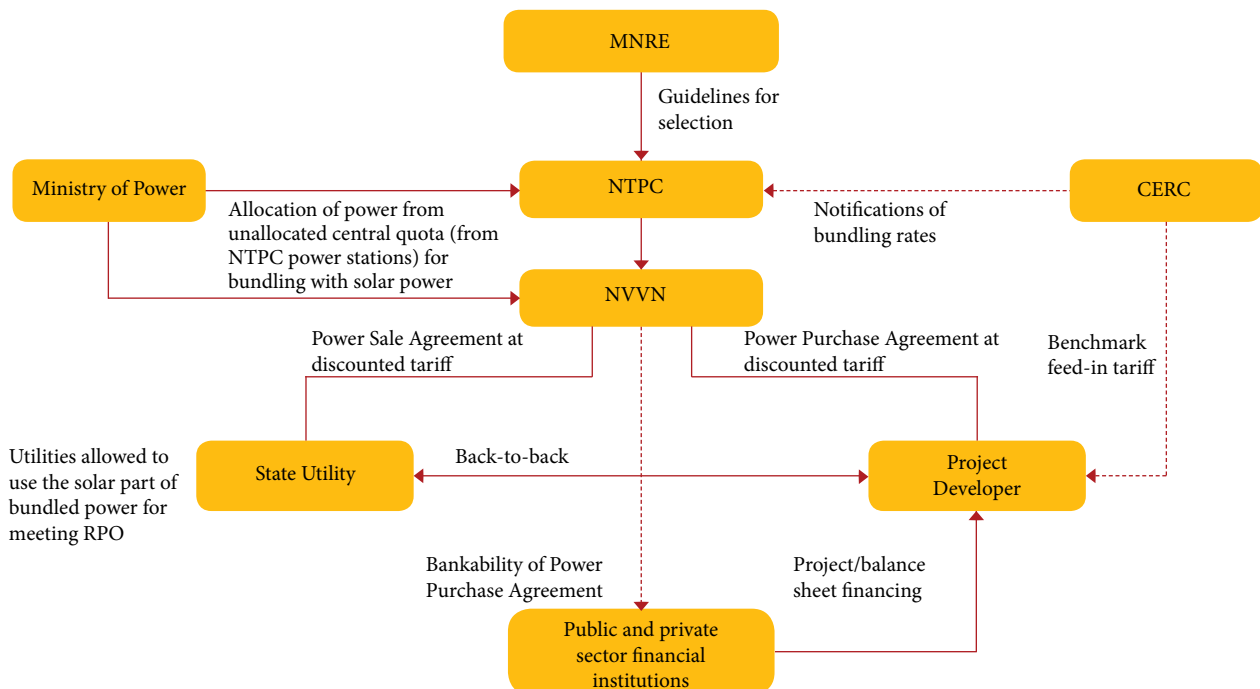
MNRE

Guidelines for selection

Ministry of Power

NTPC

CERC

Allocation of power from unallocated central quota (from NTPC power stations) for bundling with solar power

Notifications of bundling rates

NVVN

Power Sale Agreement at discounted tariff

Power Purchase Agreement at discounted tariff

Benchmark feed-in tariff

Utilities allowed to use the solar part of bundled power for meeting RPO

State Utility

Back-to-back

Project Developer

Bankability of Power Purchase Agreement

Project/balance sheet financing

Public and private sector financial institutions